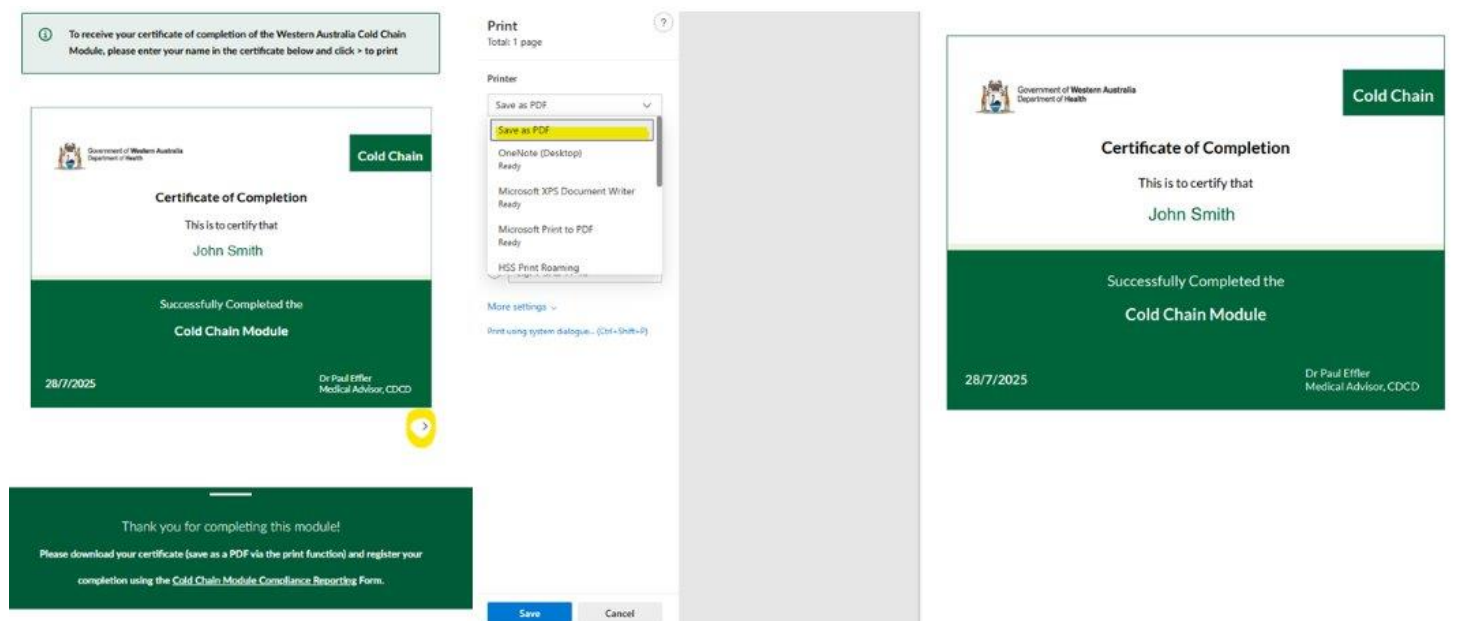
To receive your certificate of completion of the Western Australia Cold Chain Module, please enter your name in the certificate below and click > to print

Government of Western Australia
Department of Health

Cold Chain

Certificate of Completion

This is to certify that

John Smith

Successfully Completed the

Cold Chain Module

28/7/2025

Dr Paul Effler
Medical Advisor, CDCD

Thank you for completing this module!

Please download your certificate (save as a PDF via the print function) and register your completion using the Cold Chain Module Compliance Reporting Form.

Print
Total: 1 page

Printer

Save as PDF

Save as PDF

OneNote (Desktop)
Ready

Microsoft XPS Document Writer
Ready

Microsoft Print to PDF
Ready

HSS Print Roaming

More settings

Print using system dialogue... (Ctrl+Shift+P)

Save

Cancel

Government of Western Australia
Department of Health

Cold Chain

Certificate of Completion

This is to certify that

John Smith

Successfully Completed the

Cold Chain Module

28/7/2025

Dr Paul Effler
Medical Advisor, CDCD